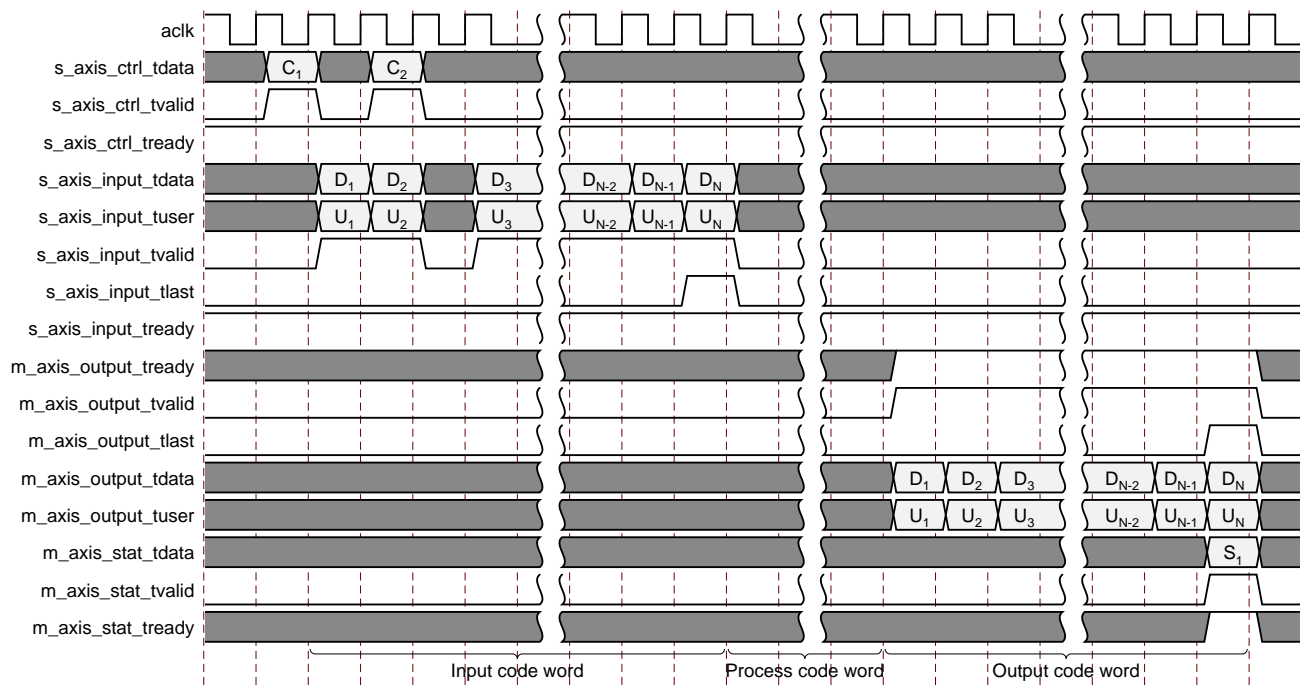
aclk
s_axis_ctrl_tdata
$C_1$
$C_2$
s_axis_ctrl_tvalid
s_axis_ctrl_tready
s_axis_input_tdata
$D_1$
$D_2$
$D_3$
$D_{N-2}$
$D_{N-1}$
$D_N$
s_axis_input_tuser
$U_1$
$U_2$
$U_3$
$U_{N-2}$
$U_{N-1}$
$U_N$
s_axis_input_tvalid
s_axis_input_tlast
s_axis_input_tready
m_axis_output_tready
m_axis_output_tvalid
m_axis_output_tlast
m_axis_output_tdata
$D_1$
$D_2$
$D_3$
$D_{N-2}$
$D_{N-1}$
$D_N$
m_axis_output_tuser
$U_1$
$U_2$
$U_3$
$U_{N-2}$
$U_{N-1}$
$U_N$
m_axis_stat_tdata
$S_1$
m_axis_stat_tvalid
m_axis_stat_tready
Input code word
Process code word
Output code word